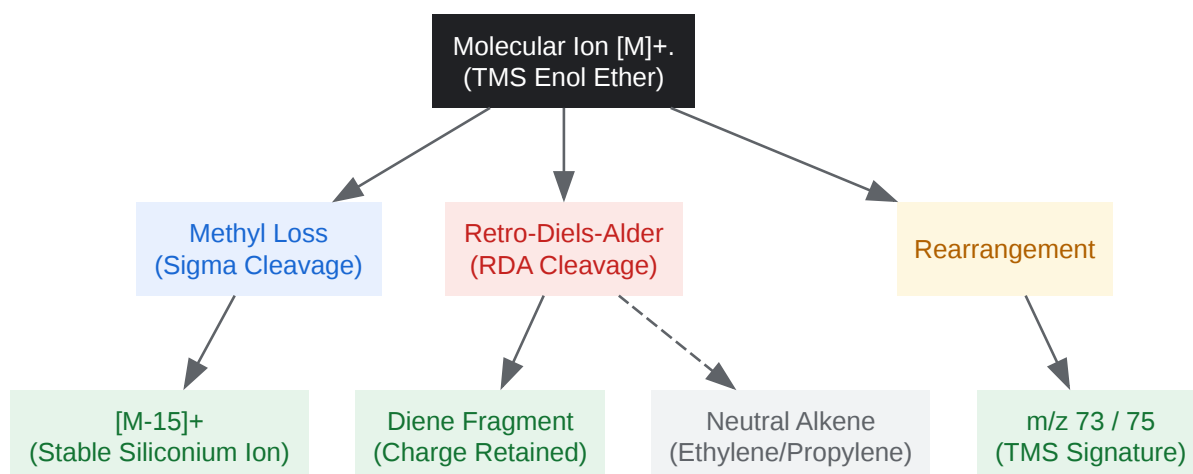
Molecular Ion [M]+.
(TMS Enol Ether)

Methyl Loss
(Sigma Cleavage)

Retro-Diels-Alder
(RDA Cleavage)

Rearrangement

[M-15]+
(Stable Siliconium Ion)

Diene Fragment
(Charge Retained)

Neutral Alkene
(Ethylene/Propylene)

m/z 73 / 75
(TMS Signature)